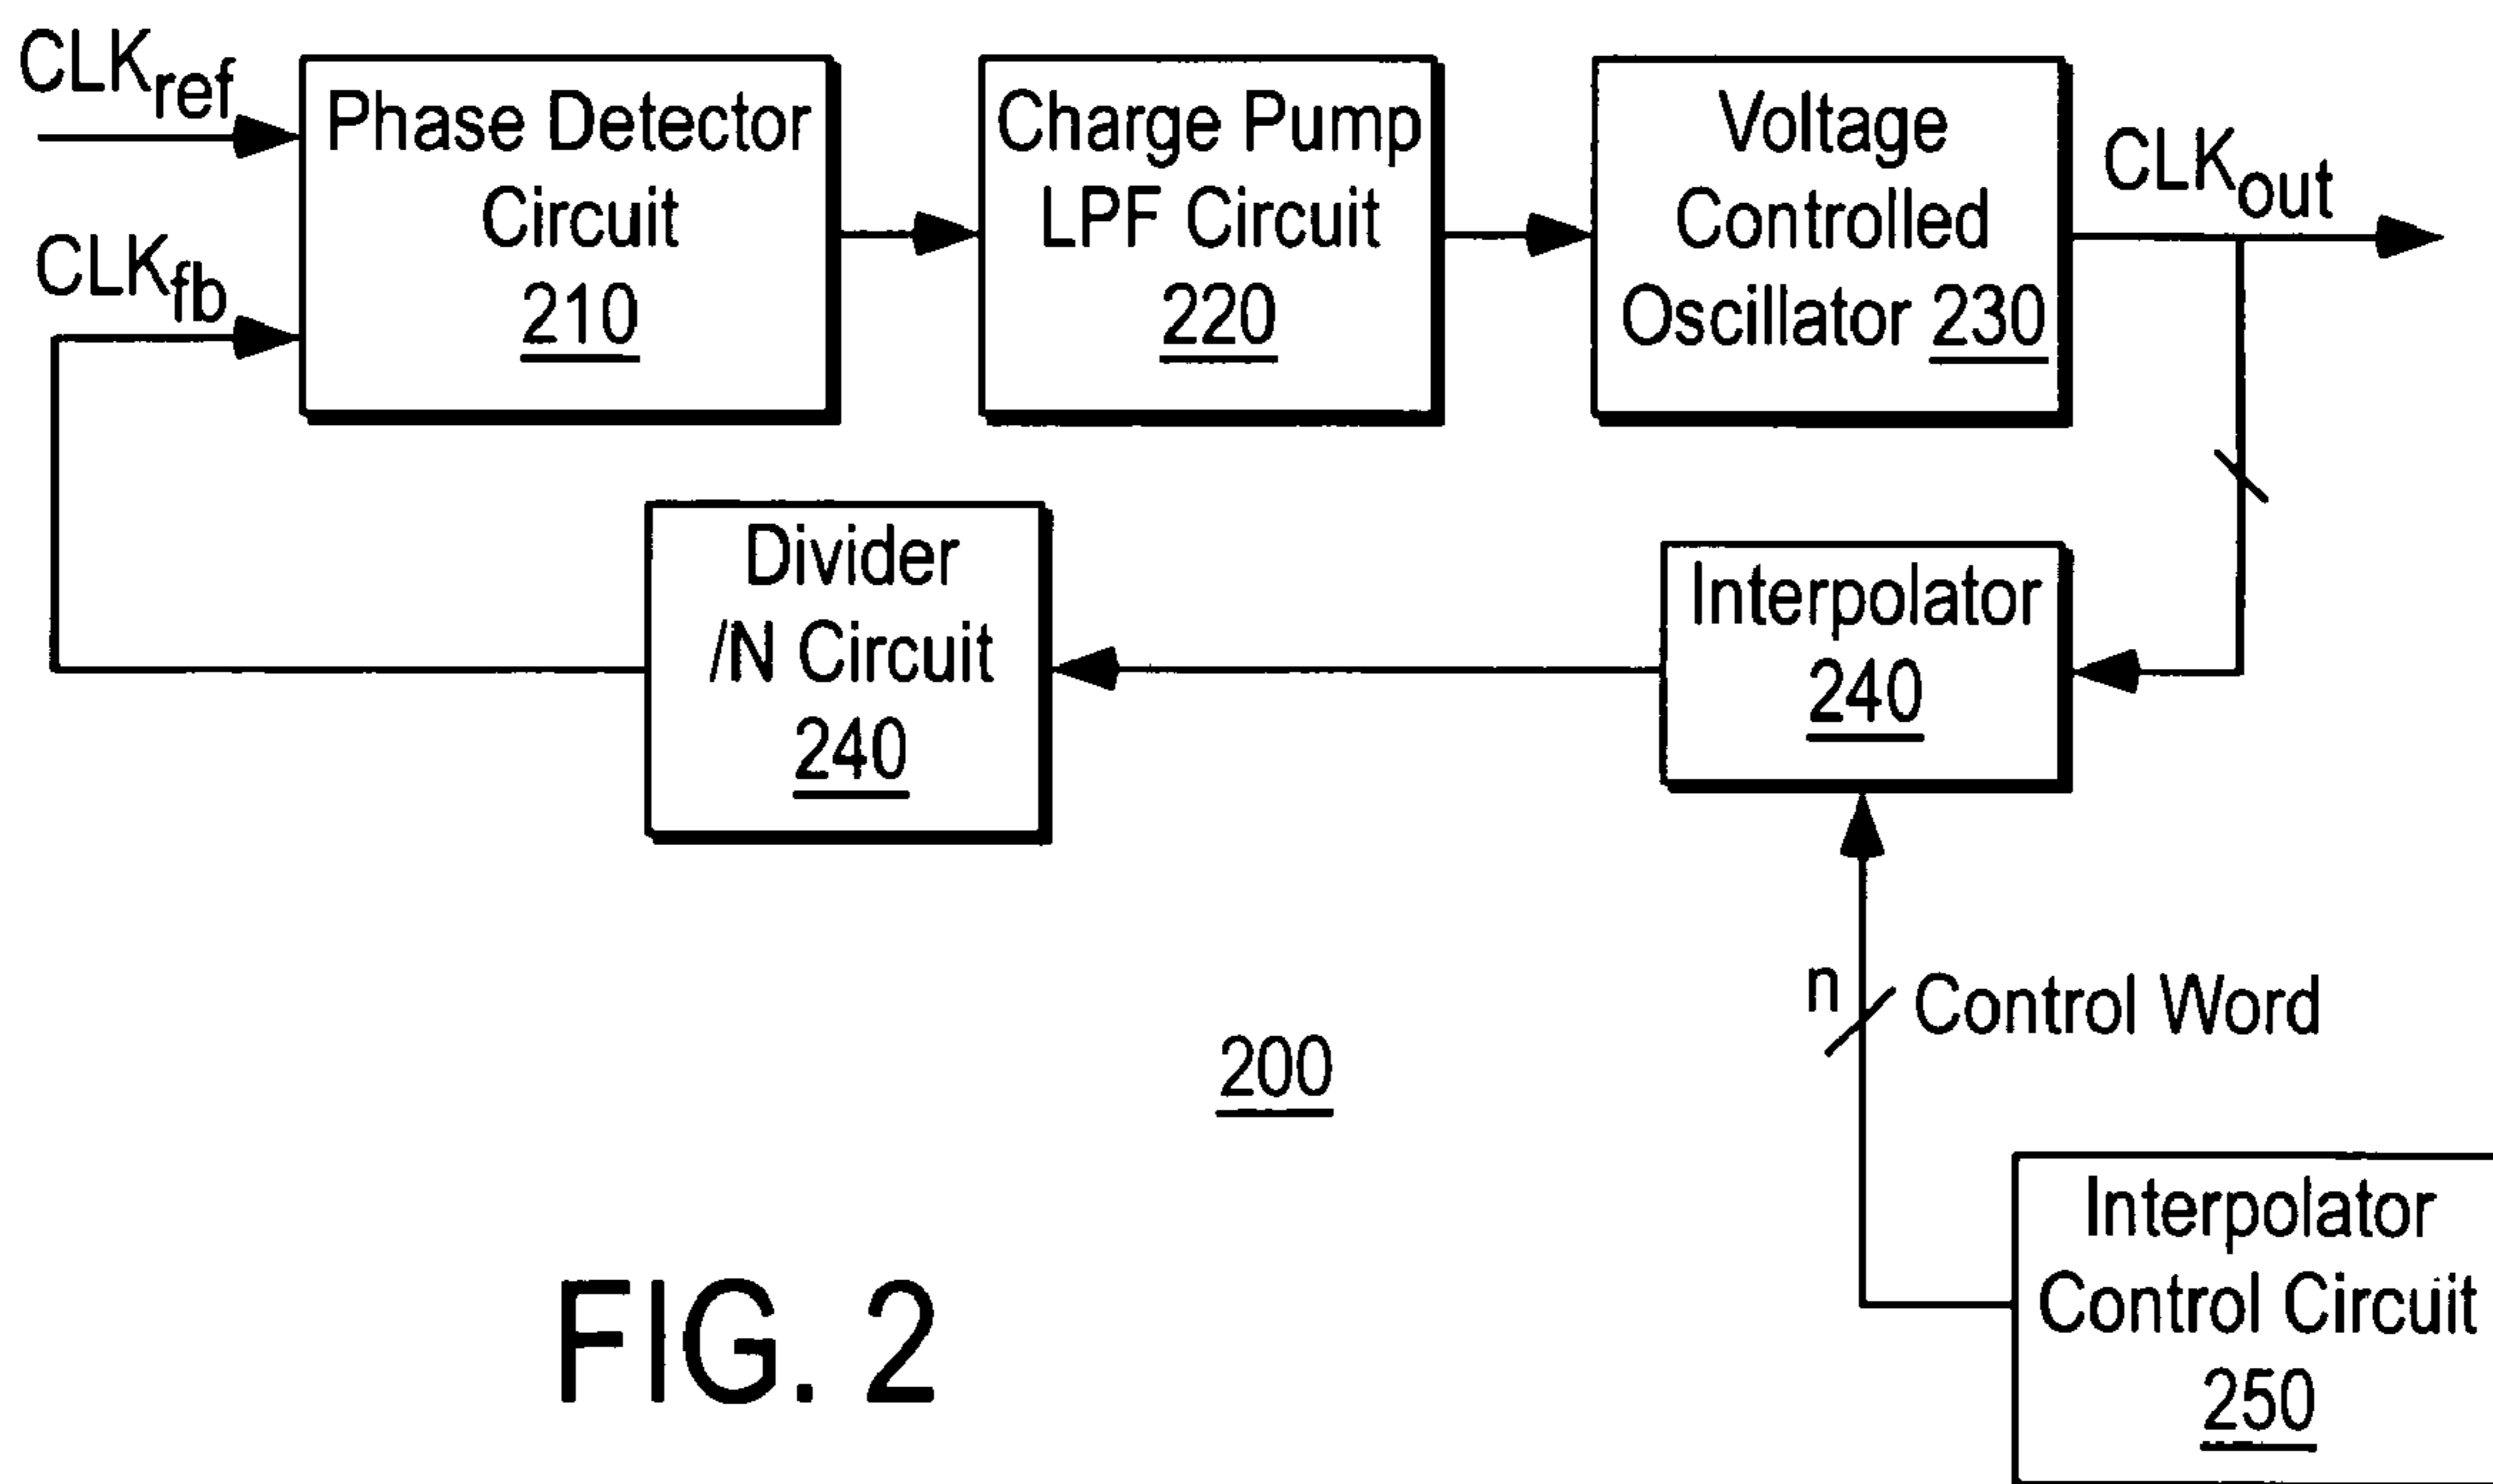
$CLK_{ref}$
$CLK_{fb}$
Phase Detector Circuit 210
Charge Pump LPF Circuit 220
Voltage Controlled Oscillator 230
$CLK_{out}$
Divider /N Circuit 240
Interpolator 240
n
Control Word
200
Interpolator Control Circuit 250
FIG. 2